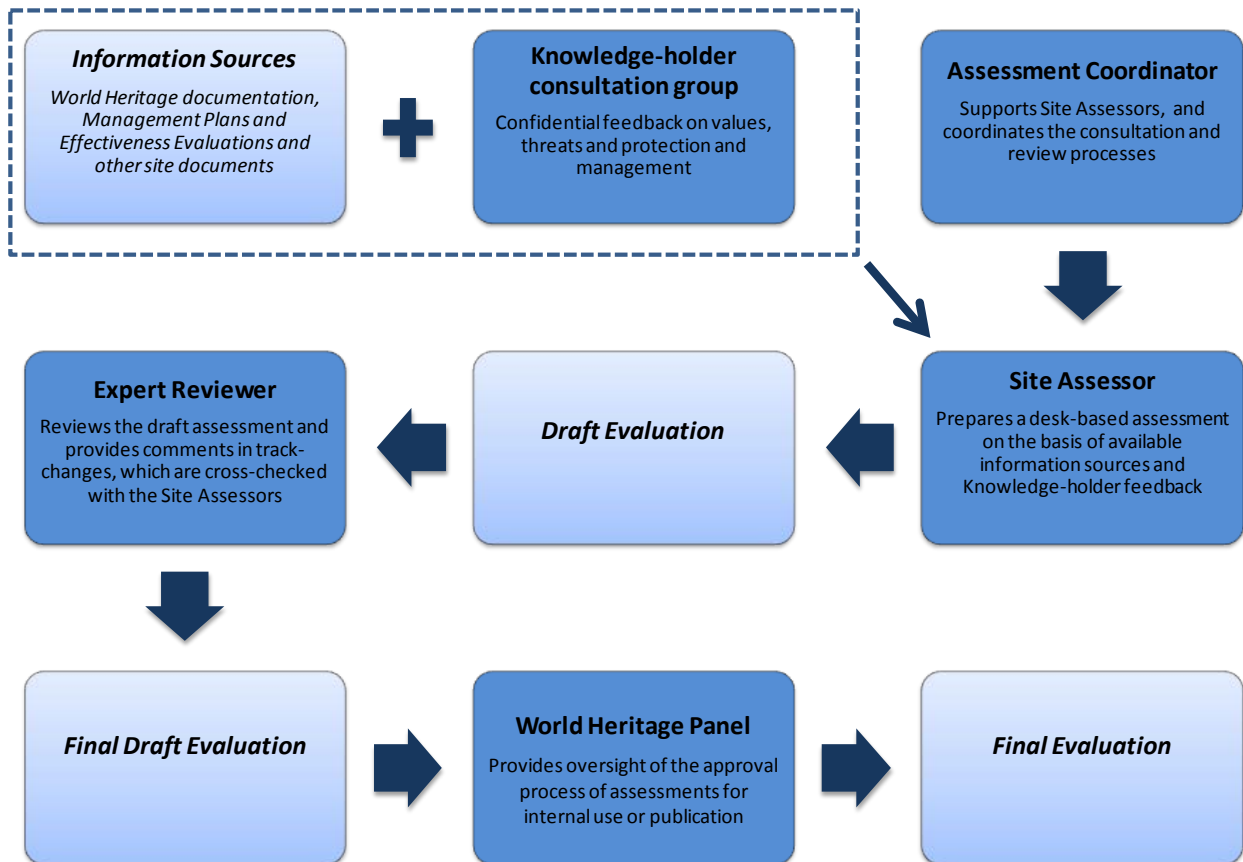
Information Sources

World Heritage documentation, Management Plans and Effectiveness Evaluations and other site documents

Knowledge-holder consultation group

Confidential feedback on values, threats and protection and management

Assessment Coordinator

Supports Site Assessors, and coordinates the consultation and review processes

Expert Reviewer

Reviews the draft assessment and provides comments in track-changes, which are cross-checked with the Site Assessors

Draft Evaluation

Site Assessor

Prepares a desk-based assessment on the basis of available information sources and Knowledge-holder feedback

Final Draft Evaluation

World Heritage Panel

Provides oversight of the approval process of assessments for internal use or publication

Final Evaluation